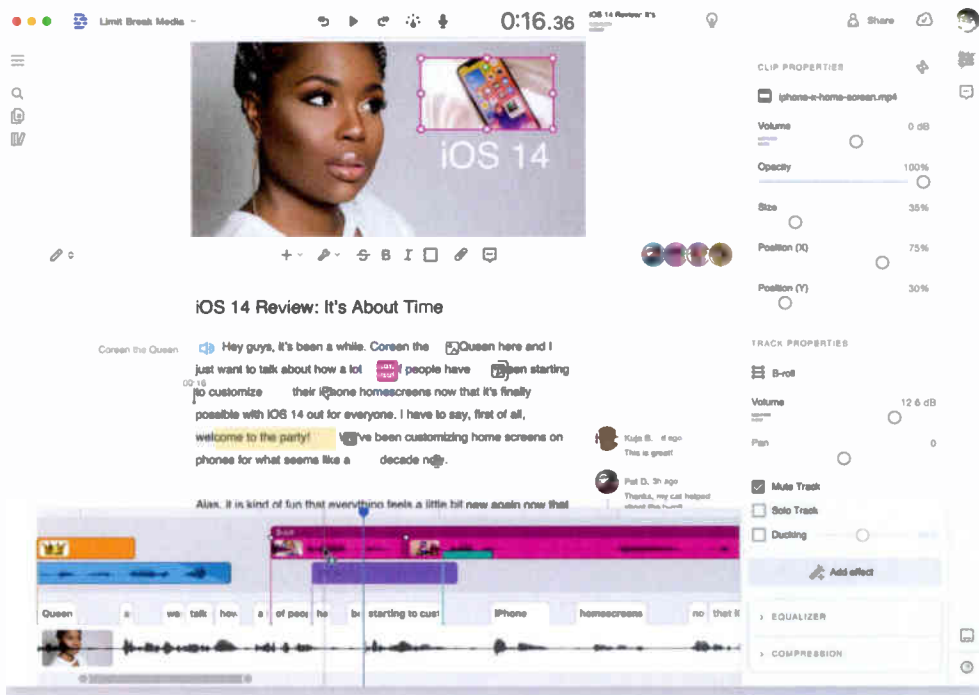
Limit Break Media

0:16.36

iOS 14 Review: It's

Share

iOS 14

CLIP PROPERTIES

iphone-a-home-screen.mp4

Volume 0 dB

Opacity 100%

Size 35%

Position (X) 75%

Position (Y) 30%

TRACK PROPERTIES

B-roll

Volume 12.6 dB

Pan 0

Mute Track

Solo Track

Ducking

Add effect

EQUALIZER

COMPRESSION

iOS 14 Review: It's About Time

Coreen the Queen

Hey guys, it's been a while. Coreen the Queen here and I just want to talk about how a lot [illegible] people have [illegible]een starting to customize their iPhone homescreens now that it's finally possible with iOS 14 out for everyone. I have to say, first of all, welcome to the party! We've been customizing home screens on phones for what seems like a decade now.

00:16

Alas, it is kind of fun that everything feels a little bit new again now that

Kuja B. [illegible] ago
This is great!

Pat D. 3h ago
Thanks, my cat helped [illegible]

Queen a we talk how a of peop he be starting to cust iPhone homescreens no that it